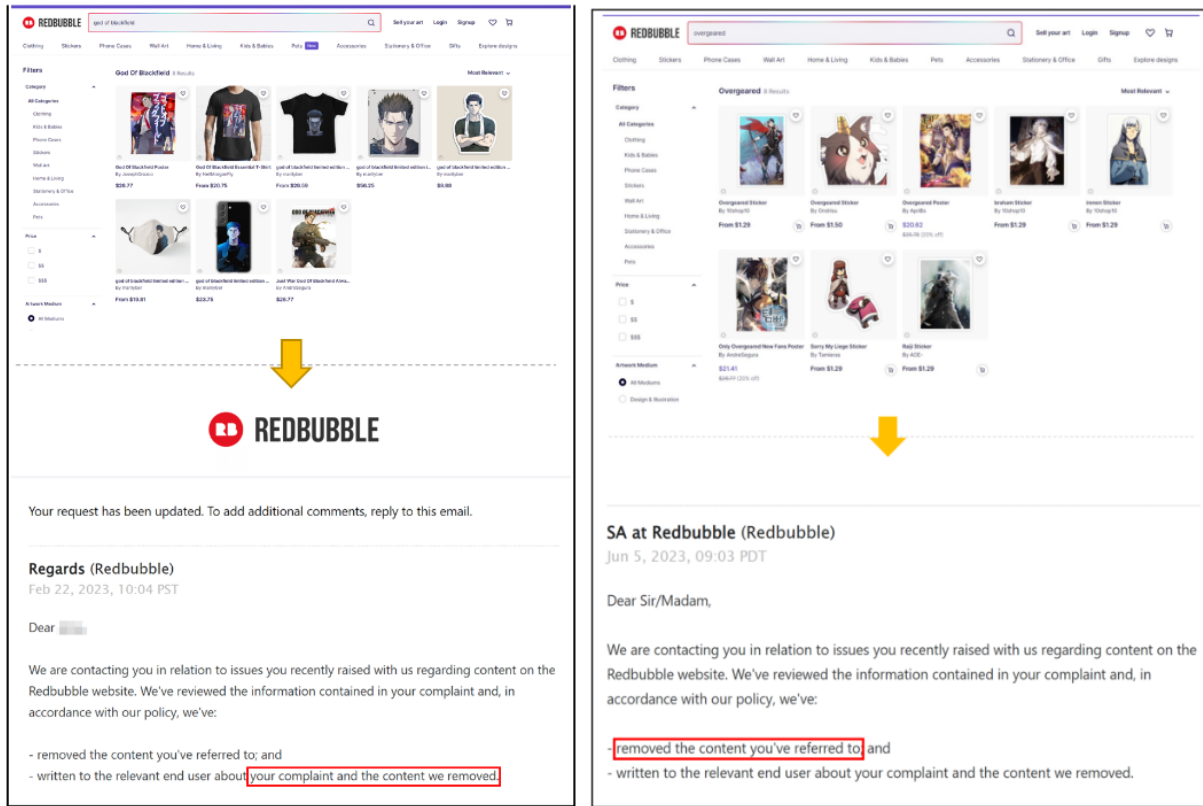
REDBUBBLE god of blackfield Sell your art Login Signup

Clothing Stickers Phone Cases Wall Art Home & Living Kids & Babies Pets New Accessories Stationery & Office Gifts Explore designs

Filters

Category

All Categories
Clothing
Kids & Babies
Phone Cases
Stickers
Wall Art
Home & Living
Stationery & Office
Accessories
Pets

Price
$
$$
$$$

Artwork Medium
All Mediums

God Of Blackfield 8 Results Most Relevant

God Of Blackfield Poster By JosephDraco $26.77
God Of Blackfield Essential T-Shirt By NeilMorganFly From $20.75
god of blackfield limited edition ... By mordyber From $20.50
god of blackfield limited edition ... By mordyber $56.25
god of blackfield limited edition ... By mordyber $9.88
god of blackfield limited edition ... By mordyber From $19.81
god of blackfield limited edition ... By mordyber $23.75
Just War God Of Blackfield Fans ... By AndreSegura $26.77

REDBUBBLE

Your request has been updated. To add additional comments, reply to this email.

Regards (Redbubble)
Feb 22, 2023, 10:04 PST

Dear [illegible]

We are contacting you in relation to issues you recently raised with us regarding content on the Redbubble website. We've reviewed the information contained in your complaint and, in accordance with our policy, we've:

- removed the content you've referred to; and
- written to the relevant end user about your complaint and the content we removed.

REDBUBBLE overgeared Sell your art Login Signup

Clothing Stickers Phone Cases Wall Art Home & Living Kids & Babies Pets Accessories Stationery & Office Gifts Explore designs

Filters

Category

All Categories
Clothing
Kids & Babies
Phone Cases
Stickers
Wall Art
Home & Living
Stationery & Office
Accessories
Pets

Price
$
$$
$$$

Artwork Medium
All Mediums
Design & Illustration

Overgeared 8 Results Most Relevant

Overgeared Sticker By 1Shop10 From $1.29
Overgeared Sticker By Grabbsy From $1.50
Overgeared Poster By AprilBo $20.82 $29.75 (30% off)
braham Sticker By 1Shop10 From $1.29
irenen Sticker By 1Shop10 From $1.29
Only Overgeared New Fans Poster By AndreSegura $21.41 $30.59 (30% off)
Sorry My Liege Sticker By Tamieres From $1.29
Raiji Sticker By ACE- From $1.29

SA at Redbubble (Redbubble)
Jun 5, 2023, 09:03 PDT

Dear Sir/Madam,

We are contacting you in relation to issues you recently raised with us regarding content on the Redbubble website. We've reviewed the information contained in your complaint and, in accordance with our policy, we've:

- removed the content you've referred to; and
- written to the relevant end user about your complaint and the content we removed.